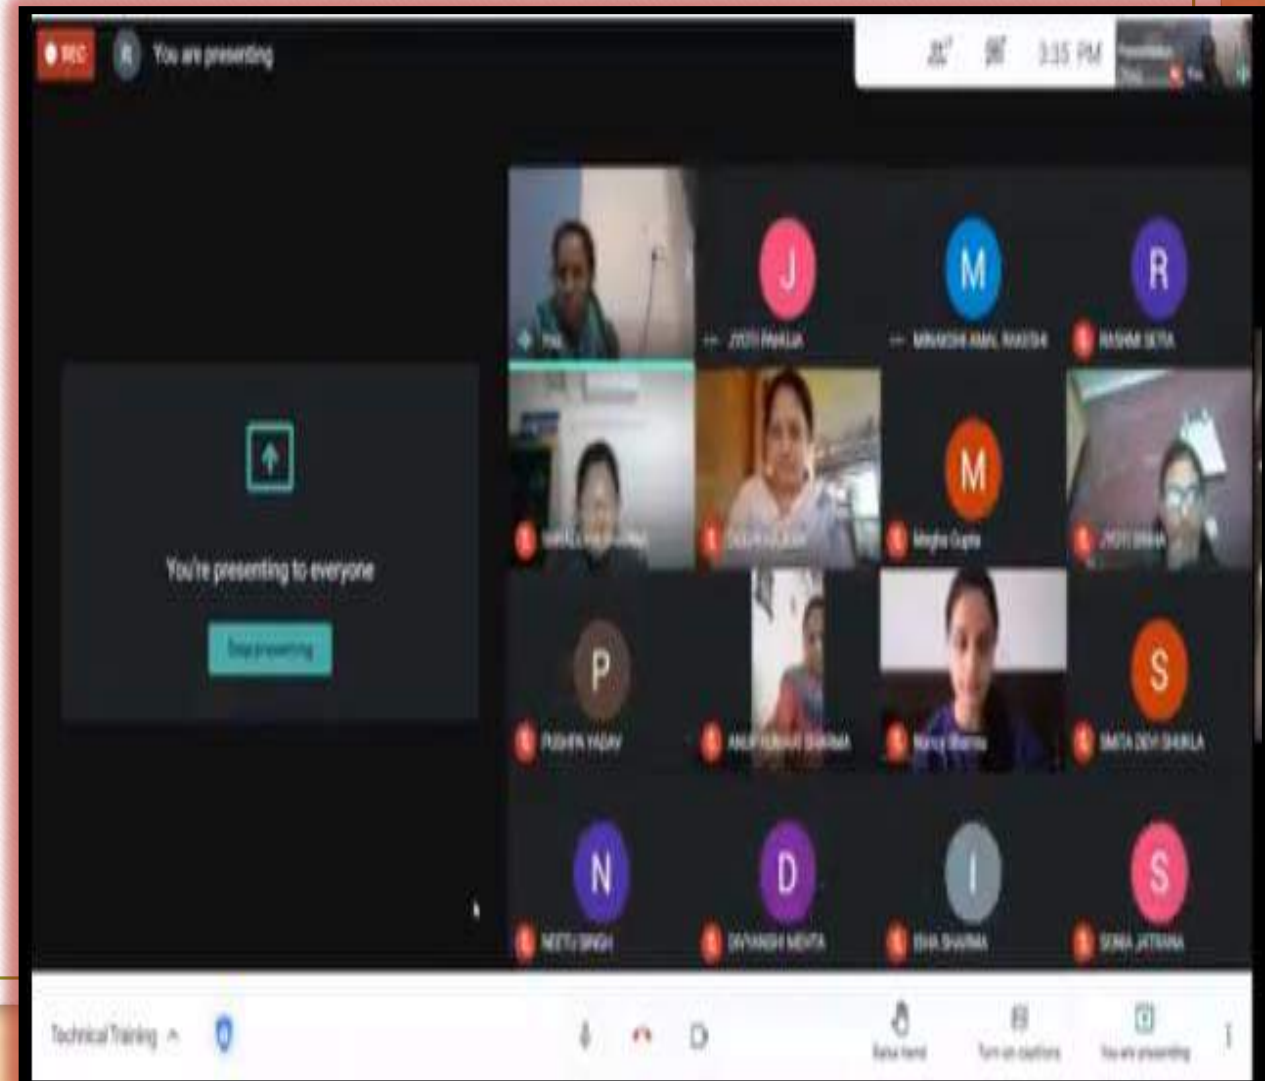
REC
R You are presenting
3:35 PM
You're presenting to everyone
Stop presenting
J
JYOTI PAHUJA
M
MINAKSHI KAMAL RAKESH
R
RASHMI SETIA
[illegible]
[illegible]
Megha Gupta
M
JYOTI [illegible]
P
PUSHPA YADAV
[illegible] SHARMA
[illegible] Sharma
S
SMITA DEVI SHUKLA
N
NEETU SINGH
D
DIVYANSHI MEHTA
I
ISHA SHARMA
S
SONIA JATRANA
Technical Training
Raise hand
Turn on captions
You are presenting